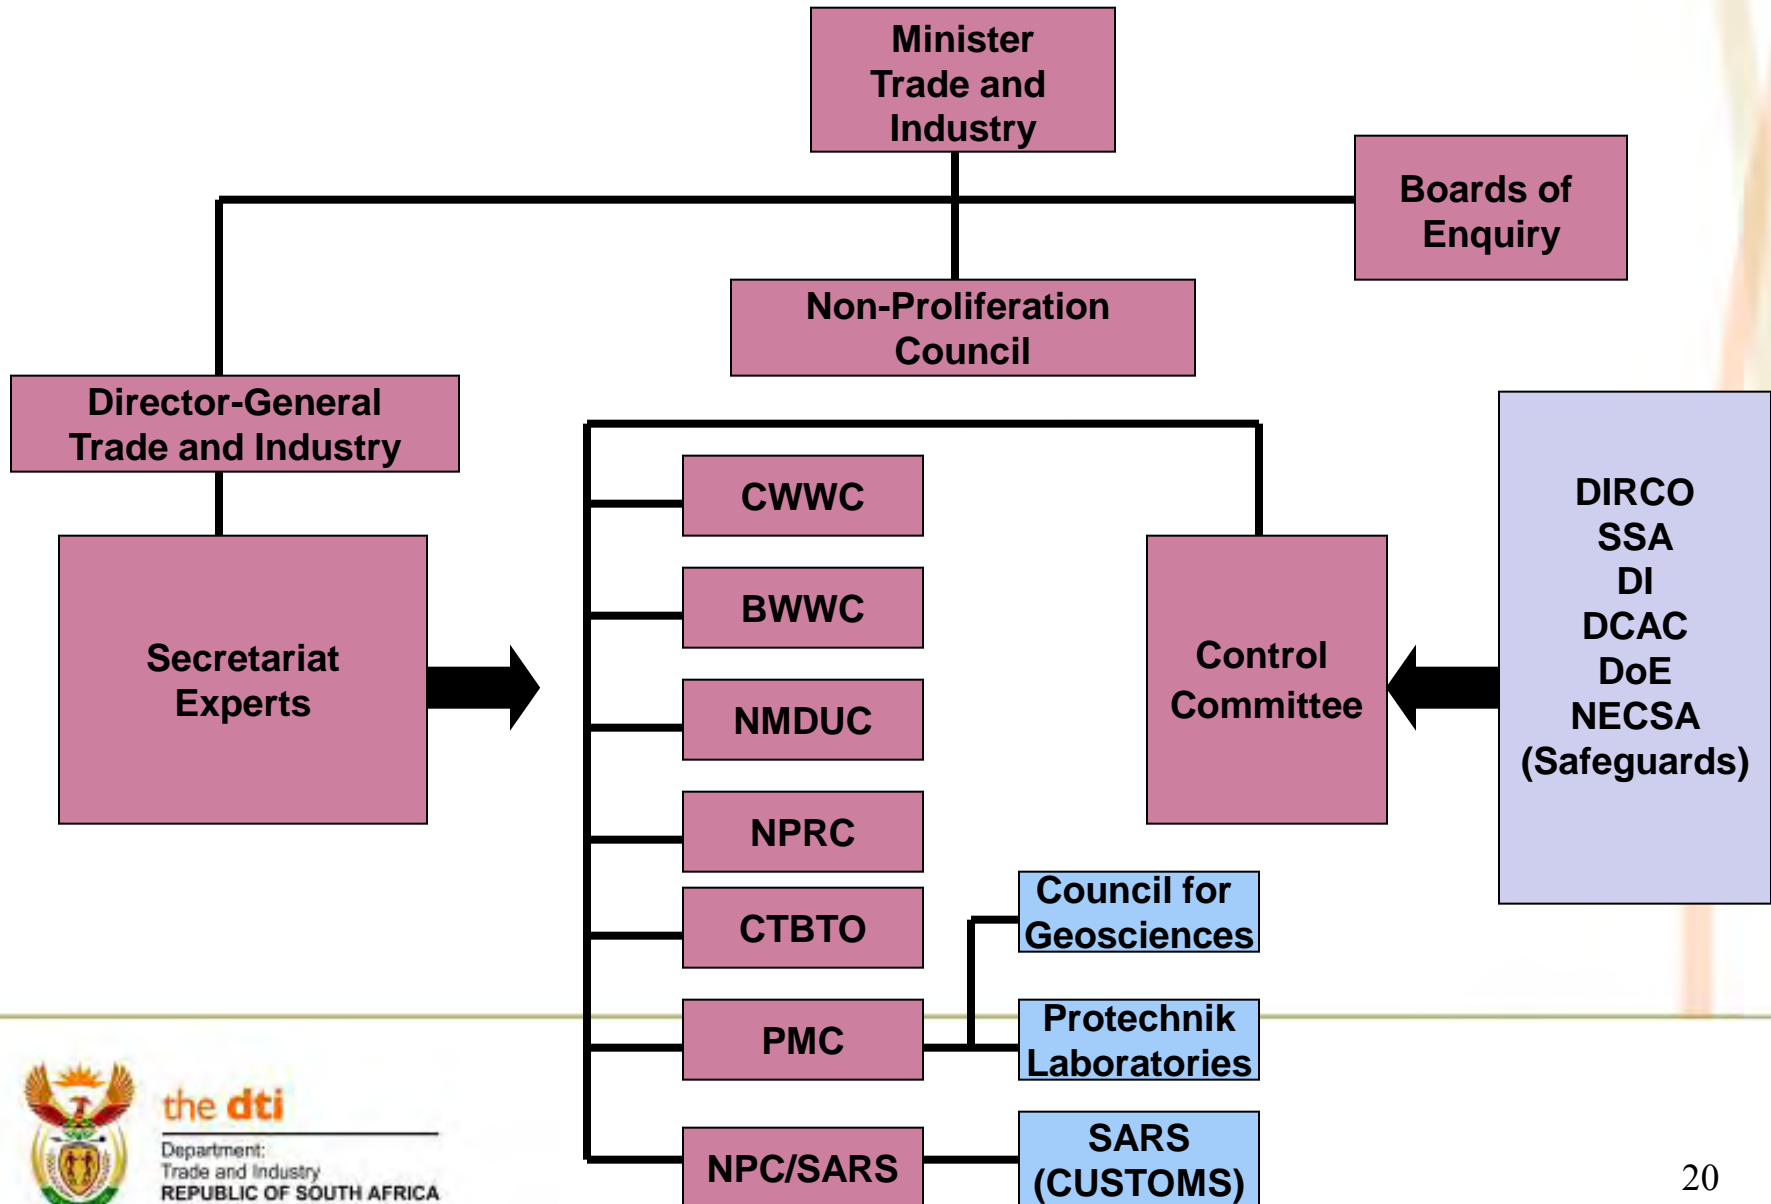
Minister Trade and Industry

Boards of Enquiry

Non-Proliferation Council

Director-General Trade and Industry

Secretariat Experts

CWWC

BWWC

NMDUC

NPRC

CTBTO

PMC

NPC/SARS

Control Committee

DIRCO
SSA
DI
DCAC
DoE
NECSA
(Safeguards)

Council for Geosciences

Protechnik Laboratories

SARS (CUSTOMS)

the dti
Department: Trade and Industry
REPUBLIC OF SOUTH AFRICA

20